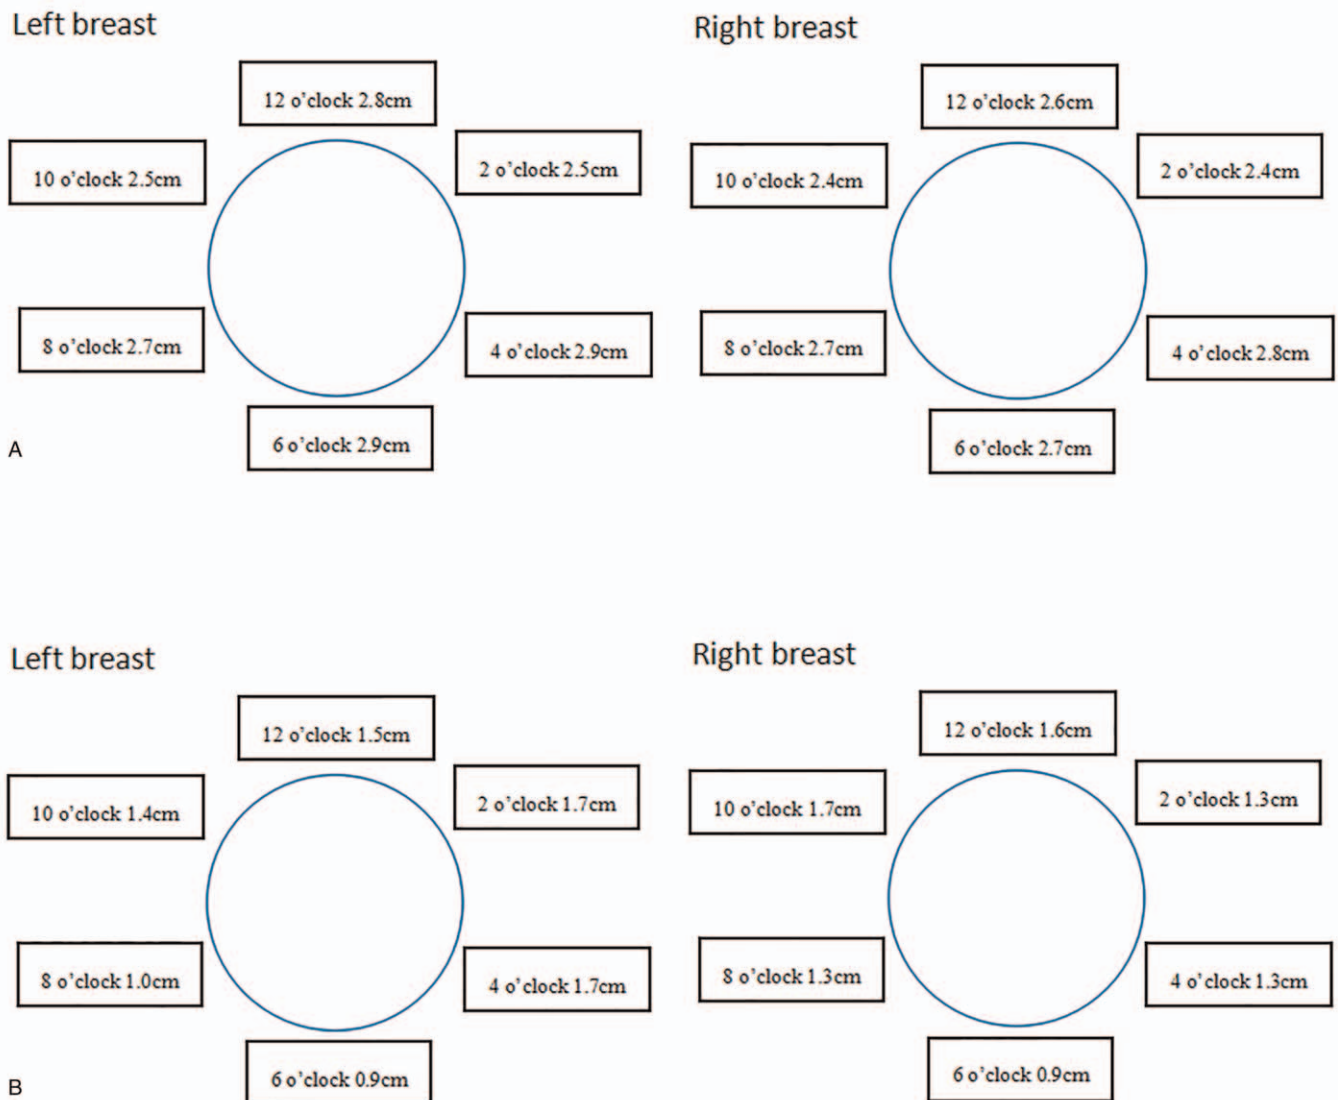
Left breast

12 o'clock 2.8cm

10 o'clock 2.5cm

2 o'clock 2.5cm

8 o'clock 2.7cm

4 o'clock 2.9cm

6 o'clock 2.9cm

Right breast

12 o'clock 2.6cm

10 o'clock 2.4cm

2 o'clock 2.4cm

8 o'clock 2.7cm

4 o'clock 2.8cm

6 o'clock 2.7cm

A

Left breast

12 o'clock 1.5cm

10 o'clock 1.4cm

2 o'clock 1.7cm

8 o'clock 1.0cm

4 o'clock 1.7cm

6 o'clock 0.9cm

Right breast

12 o'clock 1.6cm

10 o'clock 1.7cm

2 o'clock 1.3cm

8 o'clock 1.3cm

4 o'clock 1.3cm

6 o'clock 0.9cm

B